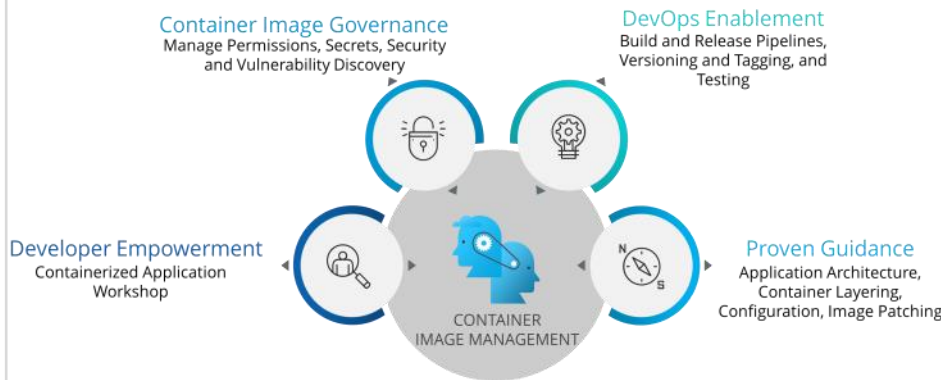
Container Image Governance
Manage Permissions, Secrets, Security and Vulnerability Discovery

DevOps Enablement
Build and Release Pipelines, Versioning and Tagging, and Testing

Developer Empowerment
Containerized Application Workshop

Proven Guidance
Application Architecture, Container Layering, Configuration, Image Patching

N
S

CONTAINER IMAGE MANAGEMENT